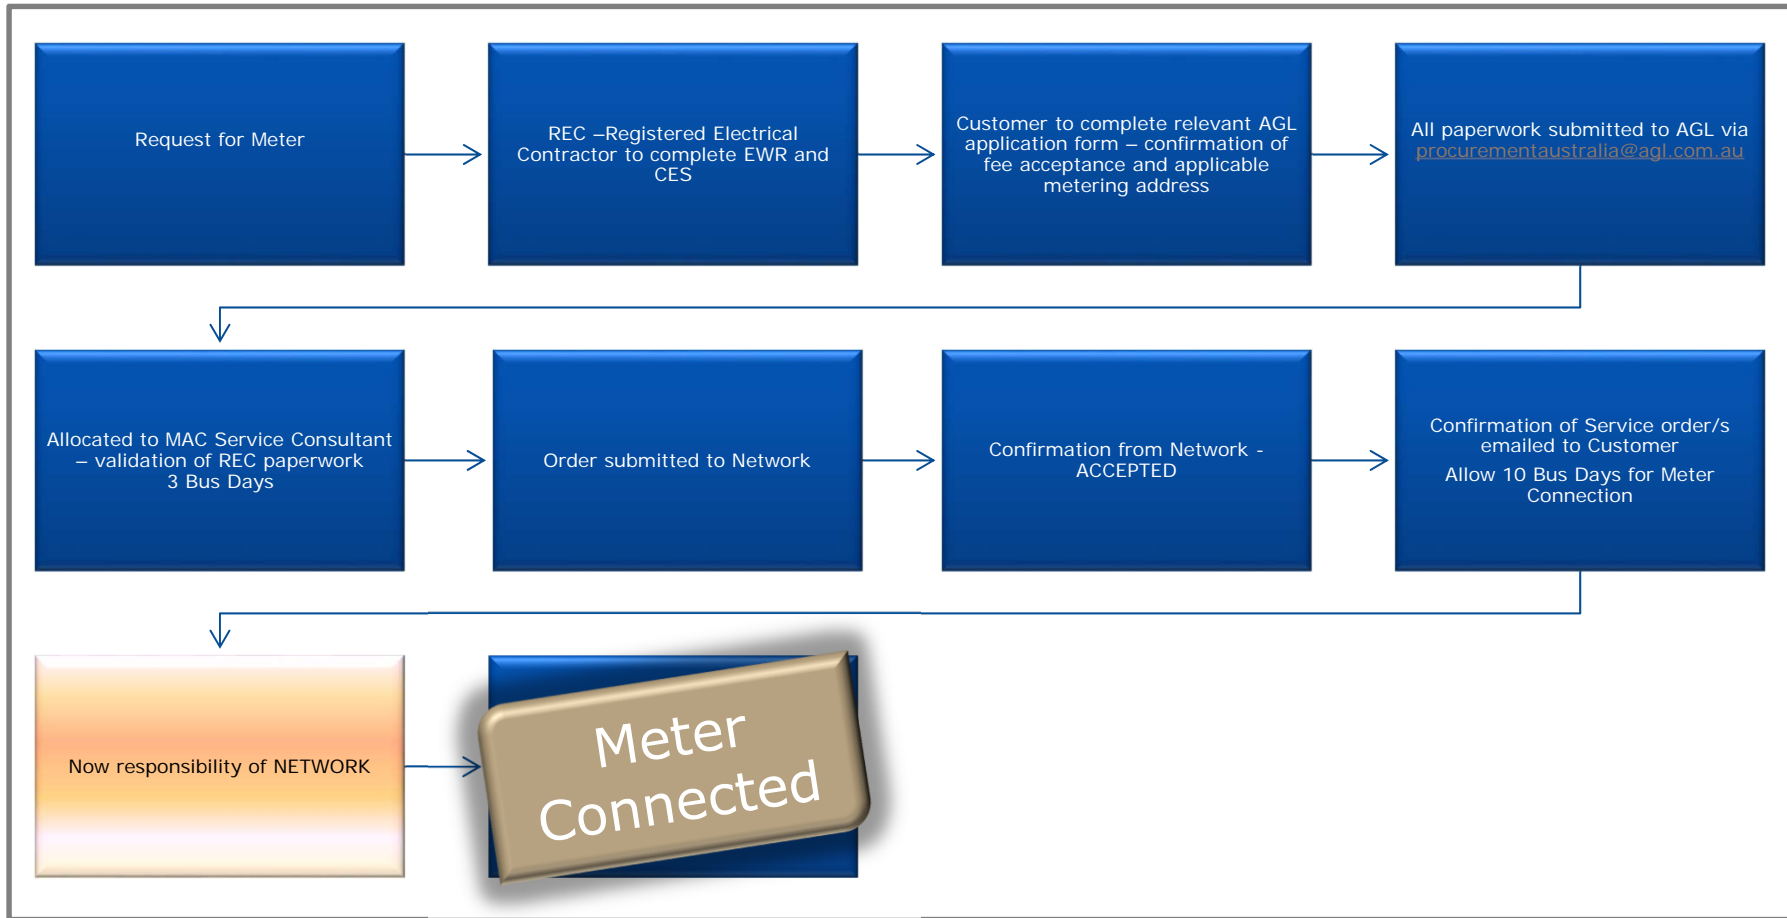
Request for Meter

REC –Registered Electrical Contractor to complete EWR and CES

Customer to complete relevant AGL application form – confirmation of fee acceptance and applicable metering address

All paperwork submitted to AGL via procurementaustralia@agl.com.au

Allocated to MAC Service Consultant – validation of REC paperwork 3 Bus Days

Order submitted to Network

Confirmation from Network - ACCEPTED

Confirmation of Service order/s emailed to Customer

Allow 10 Bus Days for Meter Connection

Now responsibility of NETWORK

Meter Connected